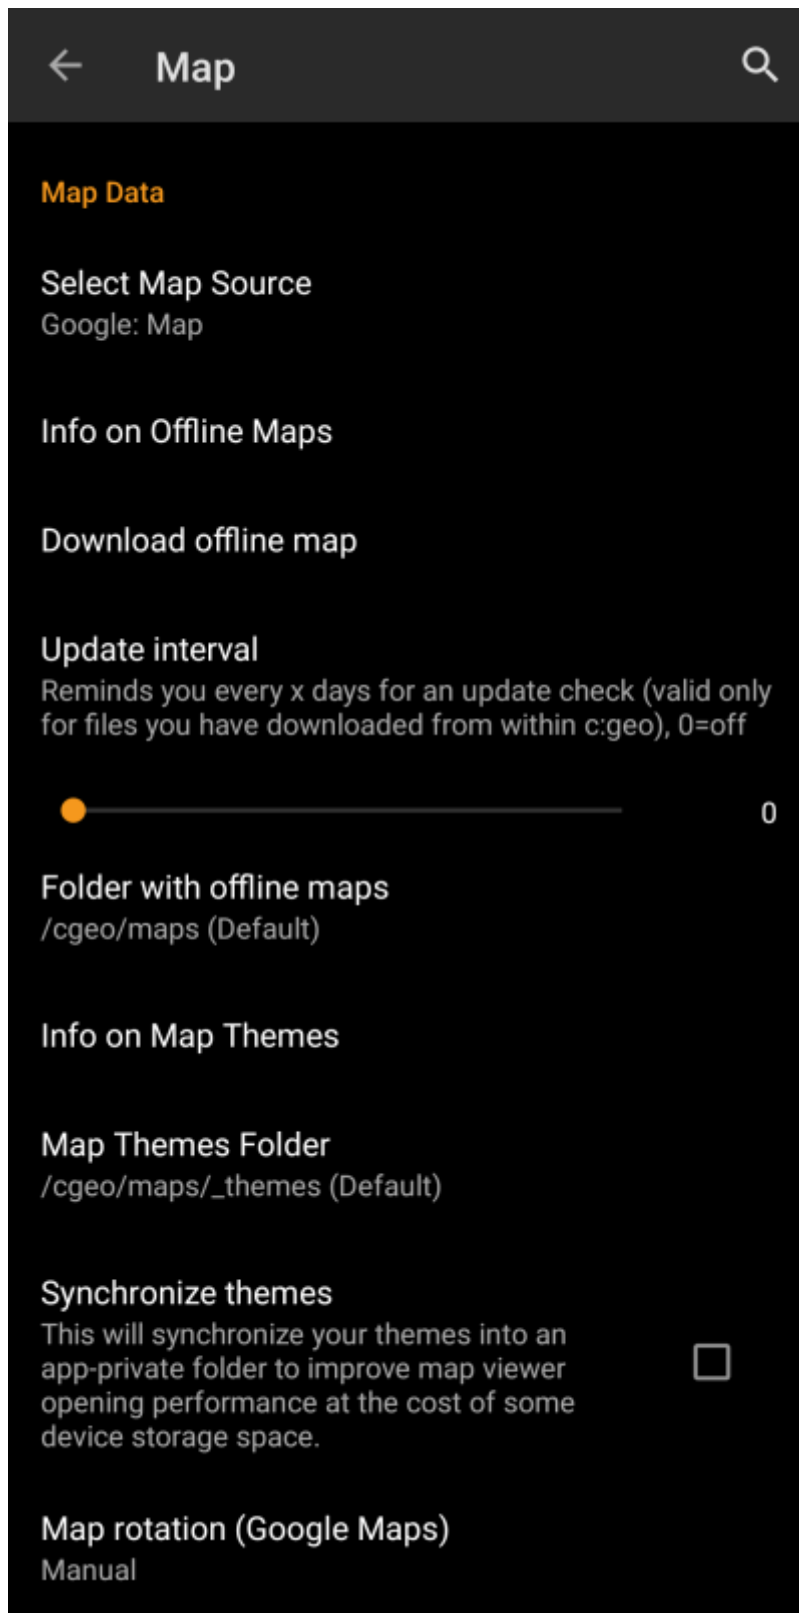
Map

Map Data

Select Map Source
Google: Map

Info on Offline Maps

Download offline map

Update interval
Reminds you every x days for an update check (valid only for files you have downloaded from within c:geo), 0=off

0

Folder with offline maps
/cgeo/maps (Default)

Info on Map Themes

Map Themes Folder
/cgeo/maps/_themes (Default)

Synchronize themes
This will synchronize your themes into an app-private folder to improve map viewer opening performance at the cost of some device storage space.

Map rotation (Google Maps)
Manual